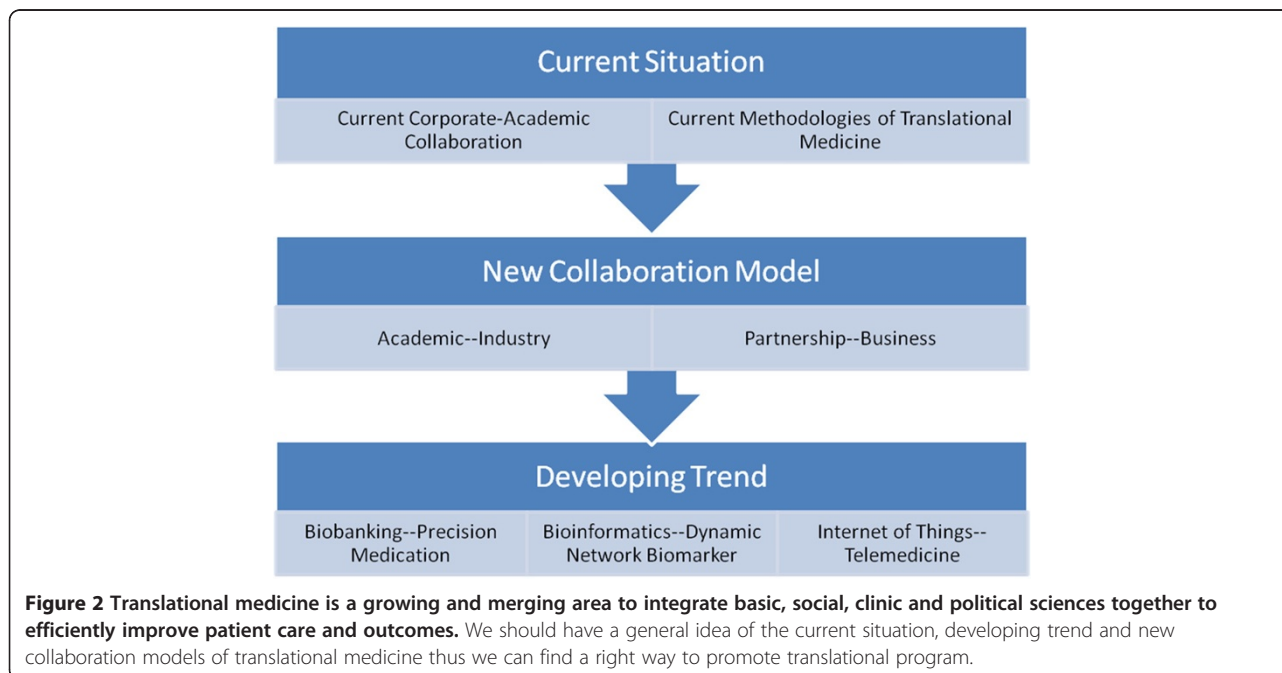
Current Situation

Current Corporate-Academic Collaboration

Current Methodologies of Translational Medicine

New Collaboration Model

Academic--Industry

Partnership--Business

Developing Trend

Biobanking--Precision Medication

Bioinformatics--Dynamic Network Biomarker

Internet of Things--Telemedicine

**Figure 2 Translational medicine is a growing and merging area to integrate basic, social, clinic and political sciences together to efficiently improve patient care and outcomes.** We should have a general idea of the current situation, developing trend and new collaboration models of translational medicine thus we can find a right way to promote translational program.